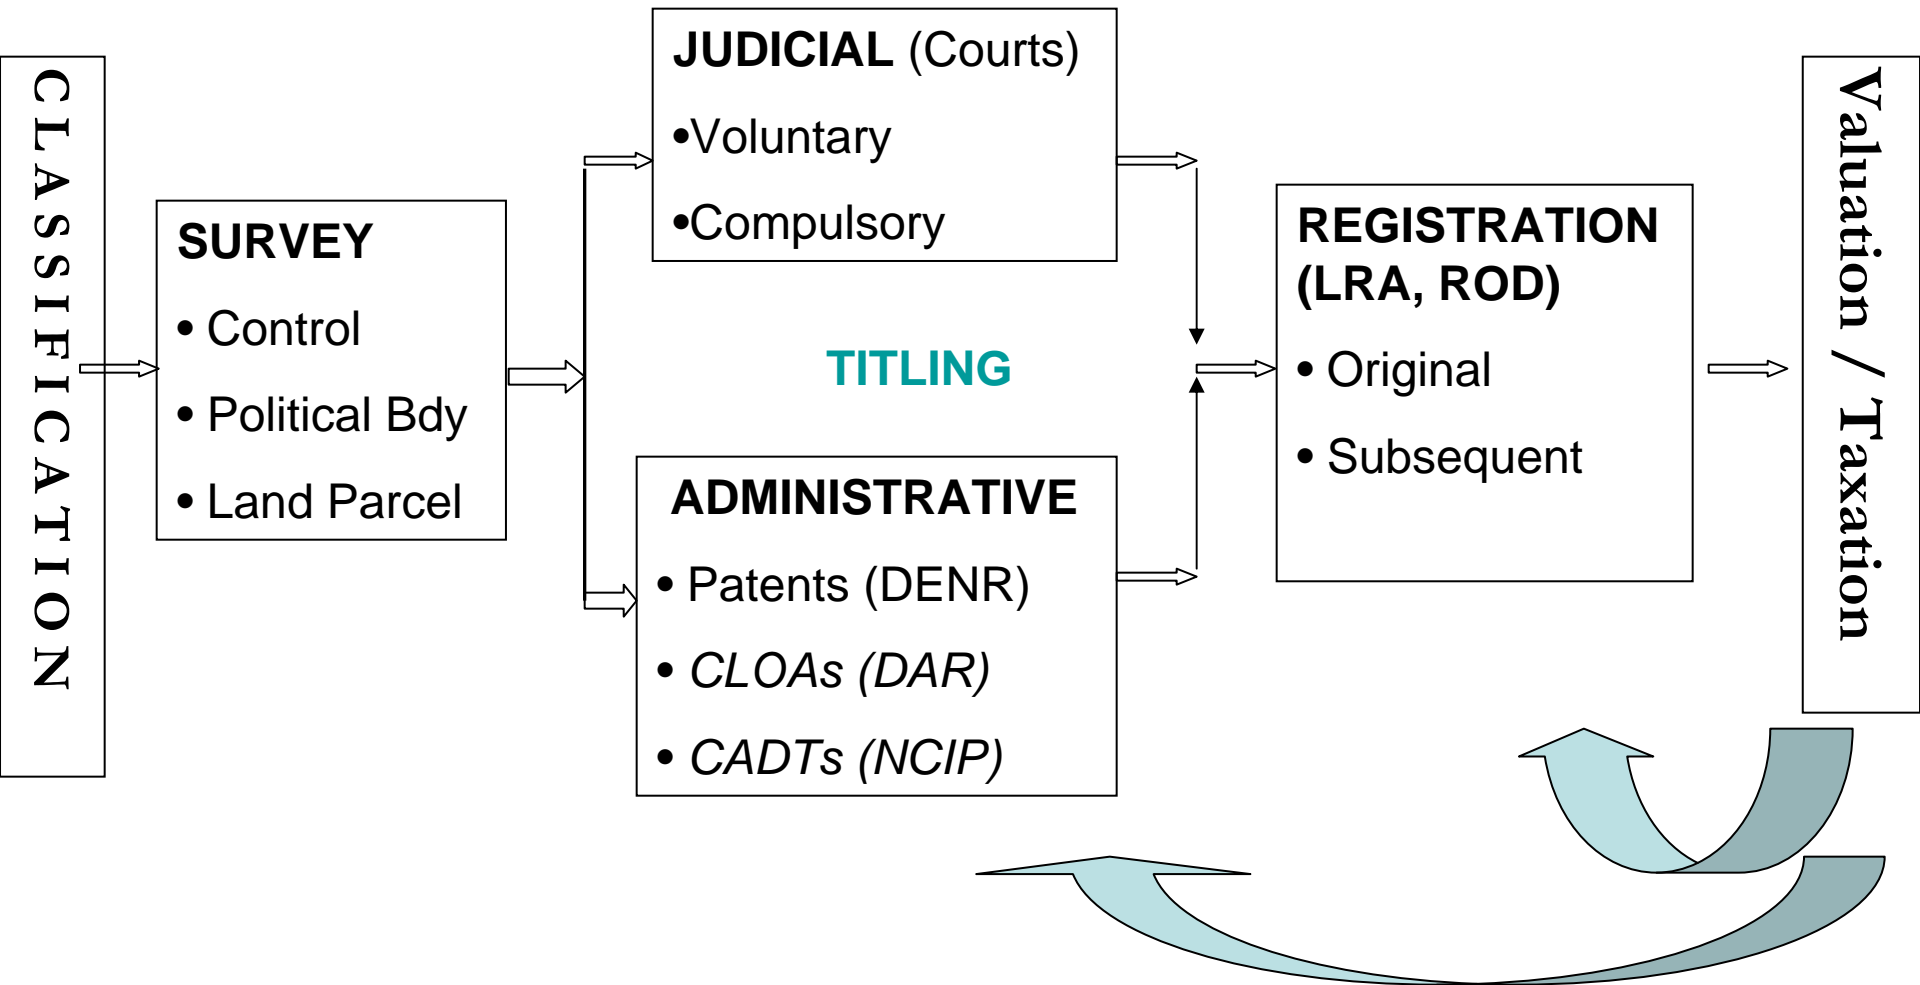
CLASSIFICATION

SURVEY
• Control
• Political Bdy
• Land Parcel

JUDICIAL (Courts)
•Voluntary
•Compulsory

TITLING

ADMINISTRATIVE
• Patents (DENR)
• CLOAs (DAR)
• CADTs (NCIP)

REGISTRATION (LRA, ROD)
• Original
• Subsequent

Valuation / Taxation